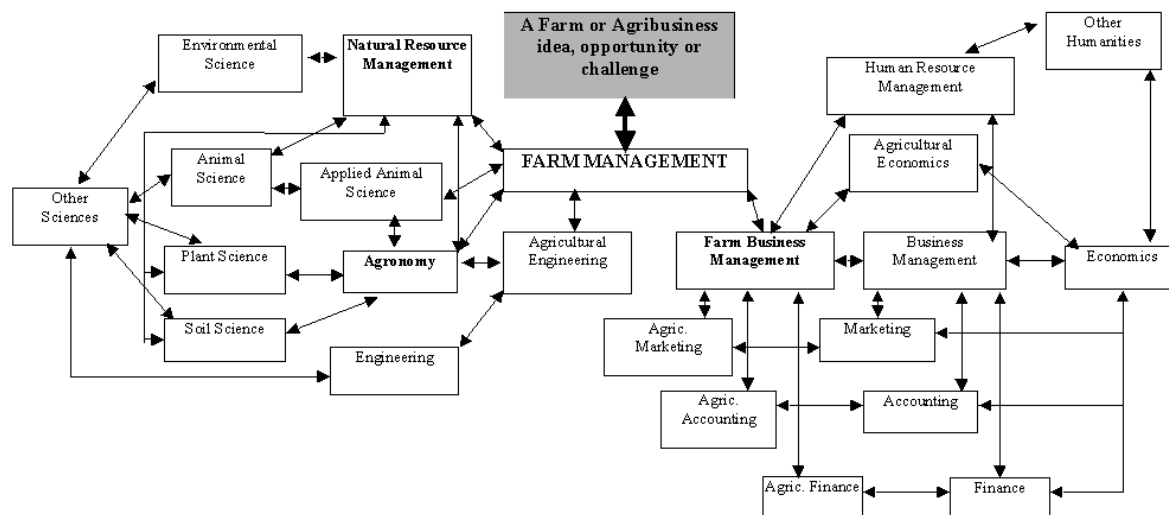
A Farm or Agribusiness idea, opportunity or challenge

Environmental Science

Natural Resource Management

Other Humanities

Human Resource Management

FARM MANAGEMENT

Animal Science

Applied Animal Science

Agricultural Economics

Other Sciences

Plant Science

Agronomy

Agricultural Engineering

Farm Business Management

Business Management

Economics

Soil Science

Agric. Marketing

Marketing

Engineering

Agric. Accounting

Accounting

Agric. Finance

Finance